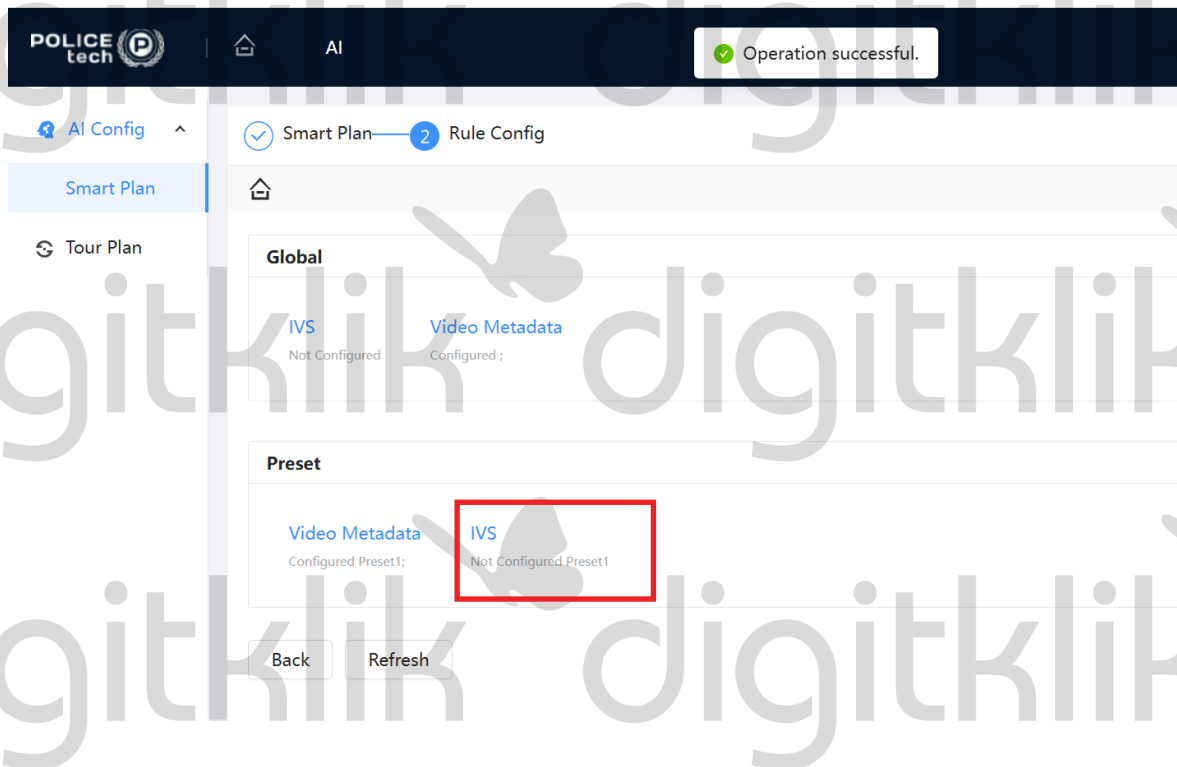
POLICE tech P

AI

Operation successful.

AI Config

Smart Plan

Tour Plan

Smart Plan

2 Rule Config

Global

IVS
Not Configured

Video Metadata
Configured ;

Preset

Video Metadata
Configured Preset1;

IVS
Not Configured Preset1

Back

Refresh

digitklik digitklik digitklik digitklik digitklik digitklik